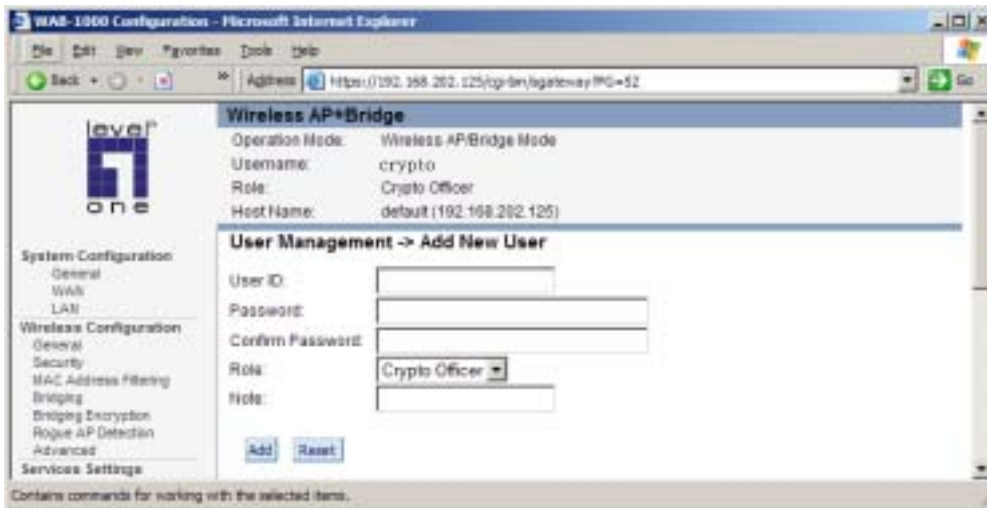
WAB-1000 Configuration - Microsoft Internet Explorer

File Edit View Favorites Tools Help

Back Address https://192.168.202.125/cgi-bin/sgateway?PG=52 Go

level one

System Configuration
General
WAN
LAN
Wireless Configuration
General
Security
MAC Address Filtering
Bridging
Bridging Encryption
Rogue AP Detection
Advanced
Services Settings

Wireless AP+Bridge

Operation Mode: Wireless AP/Bridge Mode
Username: crypto
Role: Crypto Officer
Host Name: default (192.168.202.125)

User Management -> Add New User

User ID:
Password:
Confirm Password:
Role: Crypto Officer
Note:

Add Reset

Contains commands for working with the selected items.